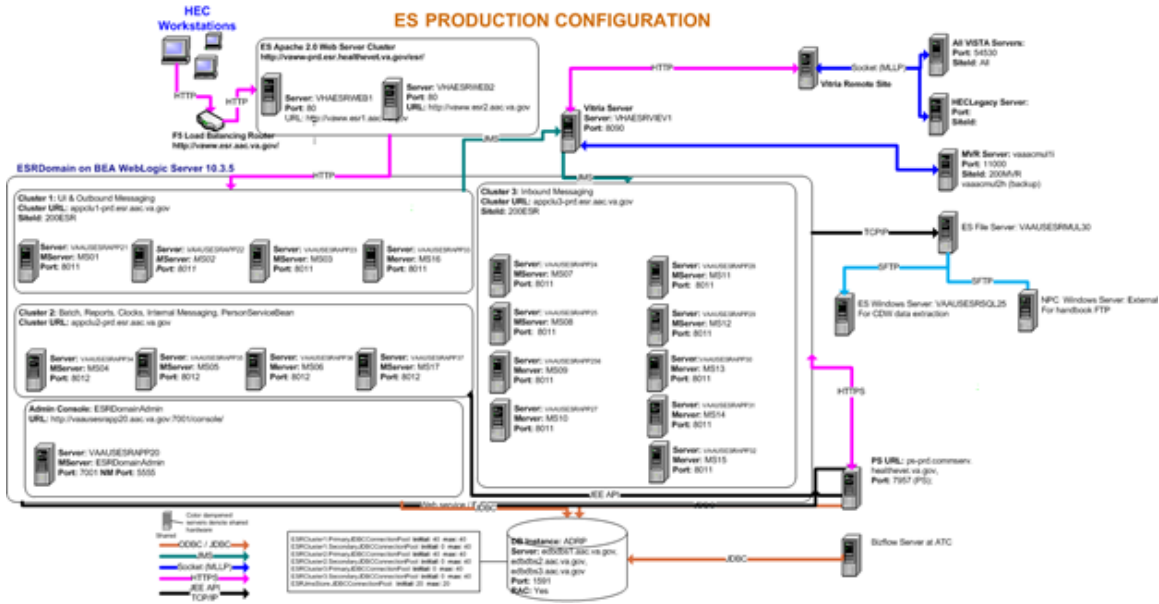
ES PRODUCTION CONFIGURATION

HEC Workstations

HTTP

HTTP

F5 Load Balancing Router
http://vaww.esr.aac.va.gov/

ES Apache 2.0 Web Server Cluster
http://vaww-prd.esr.healthevet.va.gov/esr/

Server: VHAESRWEB1
Port: 80
URL: http://vaww.esr1.aac.va.gov

Server: VHAESRWEB2
Port: 80
URL: http://vaww.esr2.aac.va.gov

HTTP

Vitria Remote Site

Socket (MLLP)

All VISTA Servers:
Port: 54330
SiteId: All

HECLegacy Server:
Port:
SiteId:

Vitria Server
Server: VHAESRVIEV1
Port: 8090

JMS

MVR Server: vaaacmul1i
Port: 11000
SiteId: 200MVR
vaaacmul2h (backup)

ESRDomain on BEA WebLogic Server 10.3.5

HTTP

JMS

Cluster 1: UI & Outbound Messaging
Cluster URL: appclu1-prd.esr.aac.va.gov
SiteId: 200ESR

Server: VAAUSESRAPP21
MServer: MS01
Port: 8011

Server: VAAUSESRAPP22
MServer: MS02
Port: 8011

Server: VAAUSESRAPP23
MServer: MS03
Port: 8011

Server: VAAUSESRAPP33
Merver: MS16
Port: 8011

Cluster 2: Batch, Reports, Clocks, Internal Messaging, PersonServiceBean
Cluster URL: appclu2-prd.esr.aac.va.gov

Server: VAAUSESRAPP34
MServer: MS04
Port: 8012

Server: VAAUSESRAPP35
MServer: MS05
Port: 8012

Server: VAAUSESRAPP36
Merver: MS06
Port: 8012

Server: VAAUSESRAPP37
MServer: MS17
Port: 8012

Admin Console: ESRDomainAdmin
URL: http://vaausesrapp20.aac.va.gov:7001/console/

Server: VAAUSESRAPP20
MServer: ESRDomainAdmin
Port: 7001 NM Port: 5555

Cluster 3: Inbound Messaging
Cluster URL: appclu3-prd.esr.aac.va.gov
SiteId: 200ESR

Server: VAAUSESRAPP24
MServer: MS07
Port: 8011

Server: VAAUSESRAPP25
MServer: MS08
Port: 8011

Server: VAAUSESRAPP26
Merver: MS09
Port: 8011

Server: VAAUSESRAPP27
Merver: MS10
Port: 8011

Server: VAAUSESRAPP28
MServer: MS11
Port: 8011

Server: VAAUSESRAPP29
MServer: MS12
Port: 8011

Server: VAAUSESRAPP30
Merver: MS13
Port: 8011

Server: VAAUSESRAPP31
Merver: MS14
Port: 8011

Server: VAAUSESRAPP32
MServer: MS15
Port: 8011

TCP/IP

ES File Server: VAAUSESRMUL30

SFTP

SFTP

ES Windows Server: VAAUSESRSQL25
For CDW data extraction

NPC Windows Server: External
For handbook FTP

HTTPS

PS URL: ps-prd.commserv.healthevet.va.gov,
Port: 7957 (PS)

JEE API

Web service / JDBC

Color dampened servers denote shared hardware

Shared

ODBC / JDBC
JMS
Socket (MLLP)
HTTPS
JEE API
TCP/IP

ESRCluster1.PrimaryJDBCConnectionPool: initial: 40 max: 40
ESRCluster1.SecondaryJDBCConnectionPool: initial: 0 max: 40
ESRCluster2.PrimaryJDBCConnectionPool: initial: 40 max: 40
ESRCluster2.SecondaryJDBCConnectionPool: initial: 0 max: 40
ESRCluster3.PrimaryJDBCConnectionPool: initial: 0 max: 40
ESRCluster3.SecondaryJDBCConnectionPool: initial: 0 max: 40
ESRJmsStore.JDBCConnectionPool: initial: 20 max: 20

DB Instance: ADRIP
Server: ed5dbs1.aac.va.gov,
ed5dbs2.aac.va.gov,
ed5dbs3.aac.va.gov
Port: 1591
RAC: Yes

JDBC

Bizflow Server at ATC